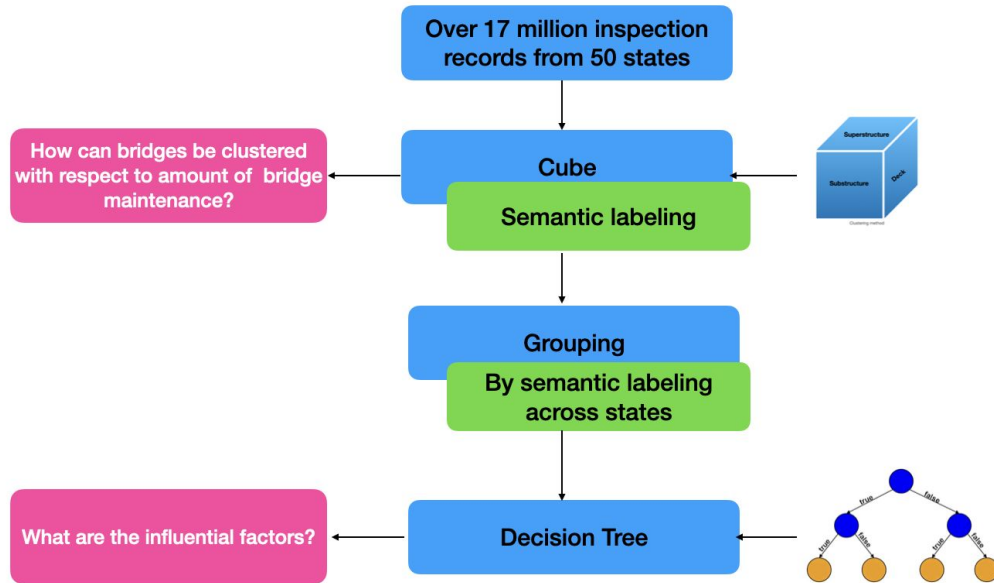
Over 17 million inspection records from 50 states

How can bridges be clustered with respect to amount of bridge maintenance?

Cube

Semantic labeling

Superstructure

Substructure

Deck

Clustering method

Grouping

By semantic labeling across states

What are the influential factors?

Decision Tree

true

false

true

false

true

false